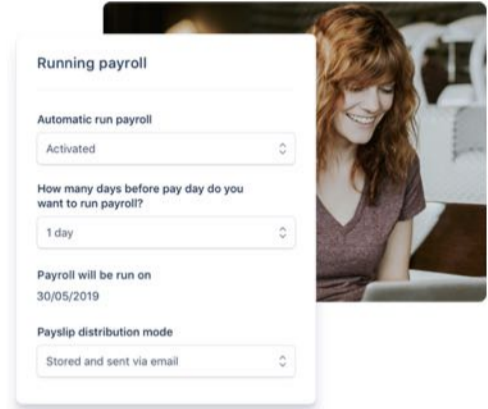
Running payroll

Automatic run payroll

Activated

How many days before pay day do you want to run payroll?

1 day

Payroll will be run on

30/05/2019

Payslip distribution mode

Stored and sent via email